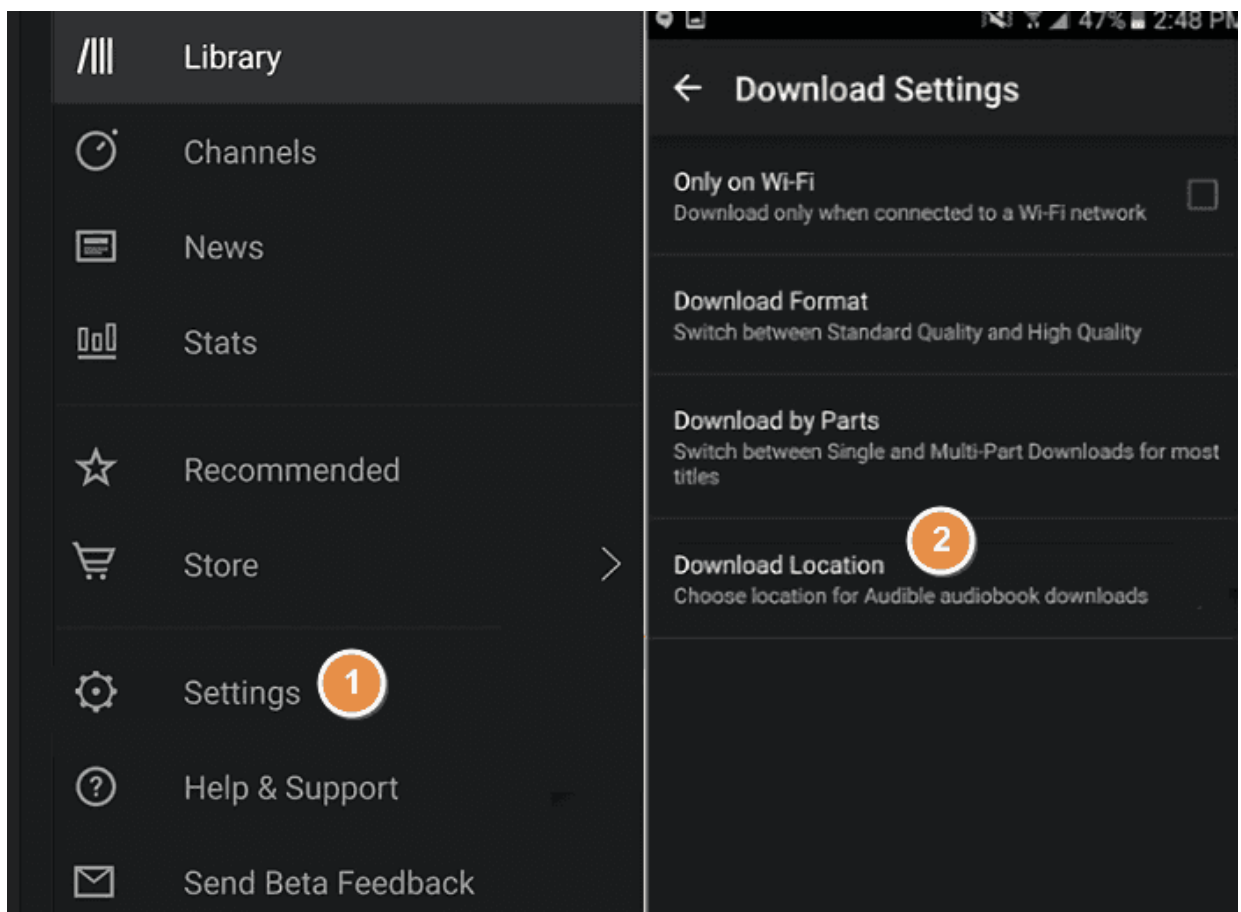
Library

Channels

News

Stats

Recommended

Store

Settings 1

Help & Support

Send Beta Feedback

47% 2:48 PM

← Download Settings

Only on Wi-Fi
Download only when connected to a Wi-Fi network

Download Format
Switch between Standard Quality and High Quality

Download by Parts
Switch between Single and Multi-Part Downloads for most titles

2

Download Location
Choose location for Audible audiobook downloads